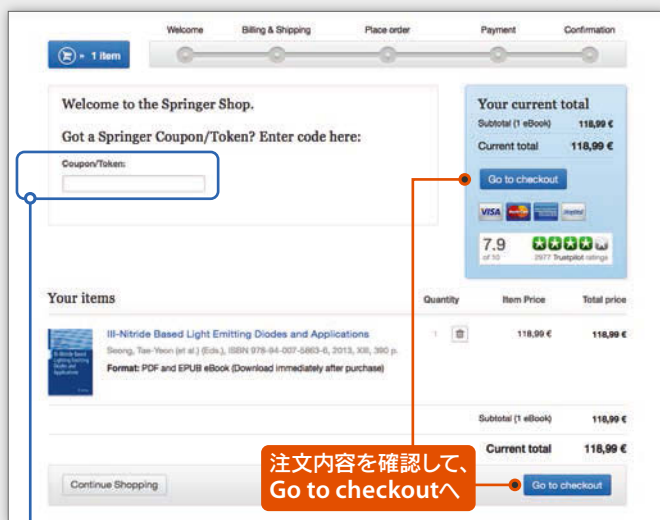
» 1 item

Welcome

Billing & Shipping

Place order

Payment

Confirmation

Welcome to the Springer Shop.

Got a Springer Coupon/Token? Enter code here:

Coupon/Token:

Your current total

Subtotal (1 eBook) 118,99 €

Current total 118,99 €

Go to checkout

VISA

7.9 of 10

2977 Trustpilot ratings

Your items

Quantity

Item Price

Total price

III-Nitride Based Light Emitting Diodes and Applications

Seong, Tae-Yeon (et al.) (Eds.), ISBN 978-94-007-5863-6, 2013, XIII, 390 p.

Format: PDF and EPUB eBook (Download immediately after purchase)

1

118,99 €

118,99 €

Subtotal (1 eBook) 118,99 €

Current total 118,99 €

注文内容を確認して、Go to checkoutへ

Continue Shopping

Go to checkout